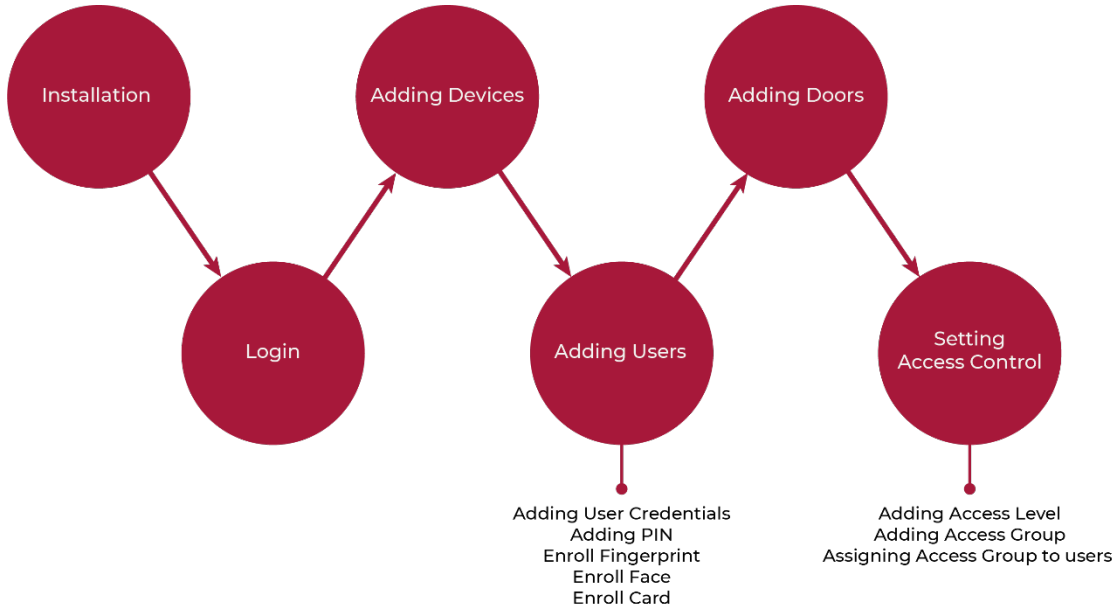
Installation

Login

Adding Devices

Adding Users

Adding User Credentials
Adding PIN
Enroll Fingerprint
Enroll Face
Enroll Card

Adding Doors

Setting Access Control

Adding Access Level
Adding Access Group
Assigning Access Group to users